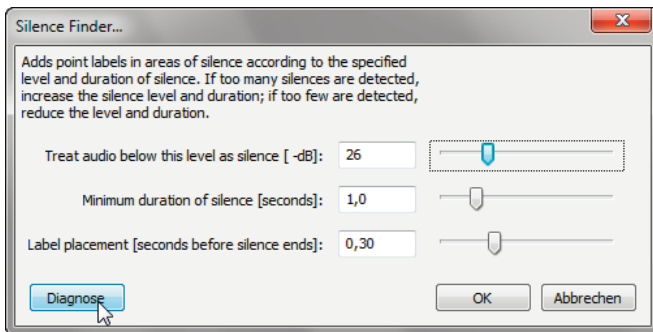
Silence Finder...

Adds point labels in areas of silence according to the specified level and duration of silence. If too many silences are detected, increase the silence level and duration; if too few are detected, reduce the level and duration.

Treat audio below this level as silence [ -dB]: 26

Minimum duration of silence [seconds]: 1,0

Label placement [seconds before silence ends]: 0,30

Diagnose

OK

Abbrechen